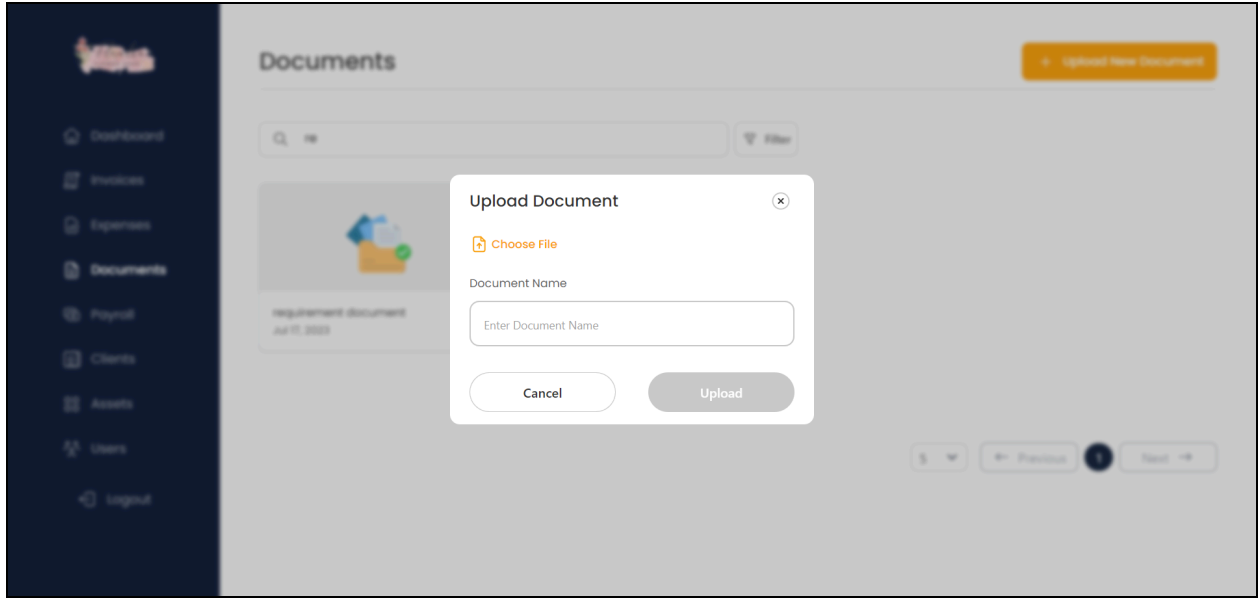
Dashboard
Invoices
Expenses
Documents
Payroll
Clients
Assets
Users
Logout

Documents

+ Upload New Document

re

Filter

requirement document
Jul 17, 2023

5
← Previous
1
Next →

Upload Document

Choose File

Document Name

Enter Document Name

Cancel

Upload